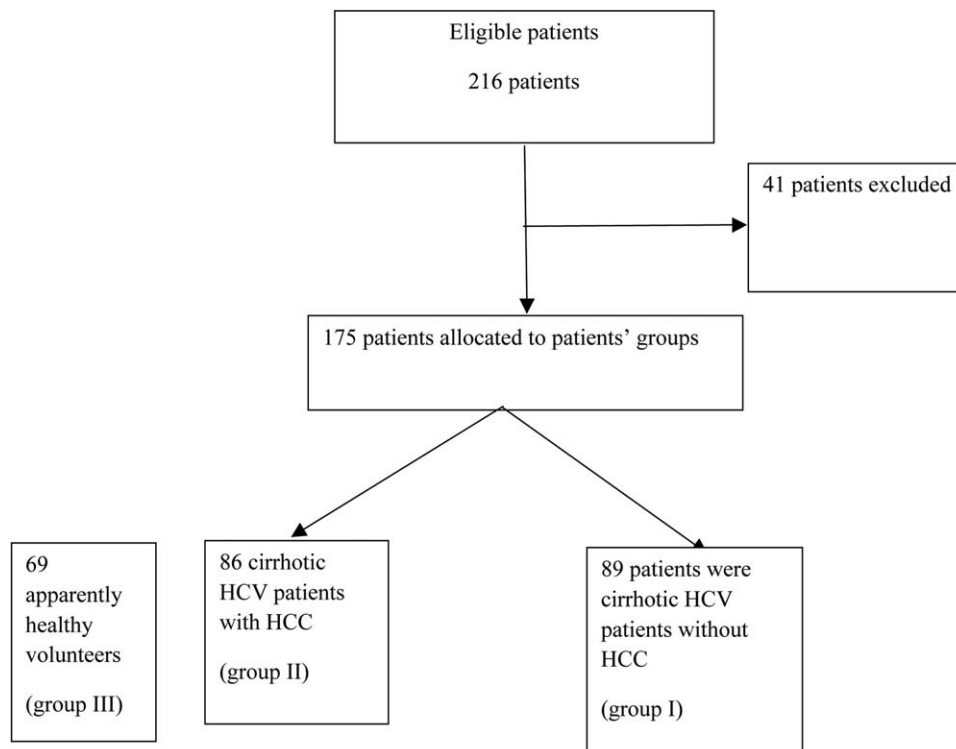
Eligible patients

216 patients

41 patients excluded

175 patients allocated to patients' groups

69 apparently healthy volunteers

(group III)

86 cirrhotic HCV patients with HCC

(group II)

89 patients were cirrhotic HCV patients without HCC

(group I)